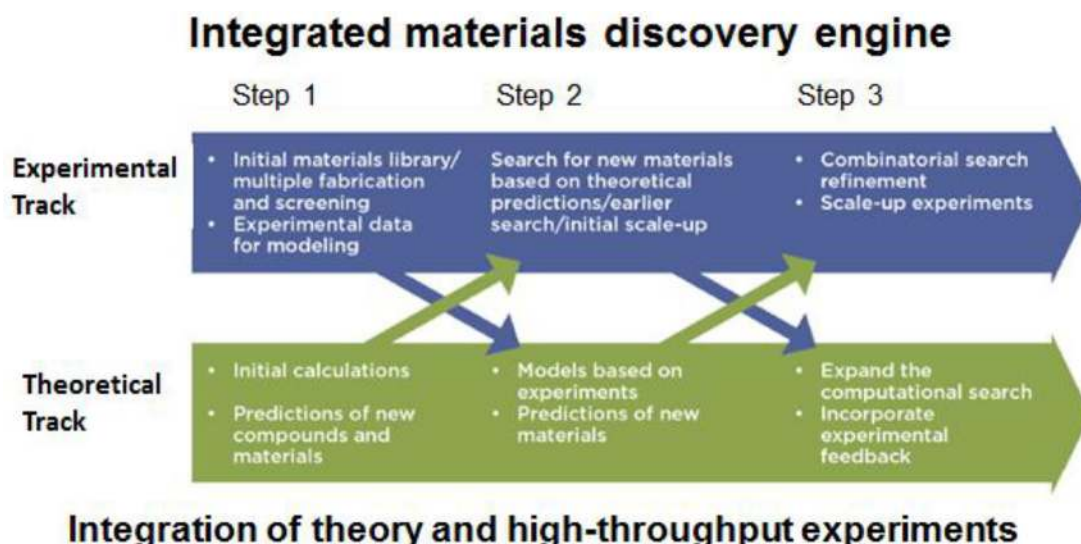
Integrated materials discovery engine

Step 1

Step 2

Step 3

Experimental Track

• Initial materials library/ multiple fabrication and screening
• Experimental data for modeling

Search for new materials based on theoretical predictions/earlier search/initial scale-up

• Combinatorial search refinement
• Scale-up experiments

Theoretical Track

• Initial calculations
• Predictions of new compounds and materials

• Models based on experiments
• Predictions of new materials

• Expand the computational search
• Incorporate experimental feedback

Integration of theory and high-throughput experiments